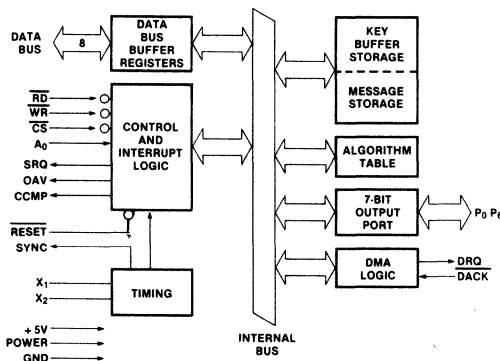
DATA BUS

8

DATA BUS BUFFER REGISTERS

$\overline{RD}$

$\overline{WR}$

$\overline{CS}$

$A_0$

SRQ

OAV

CCMP

CONTROL AND INTERRUPT LOGIC

$\overline{RESET}$

SYNC

$X_1$

$X_2$

TIMING

+ 5V POWER GND

INTERNAL BUS

KEY BUFFER STORAGE

MESSAGE STORAGE

ALGORITHM TABLE

7-BIT OUTPUT PORT

$P_0$ $P_6$

DMA LOGIC

DRQ

$\overline{DACK}$